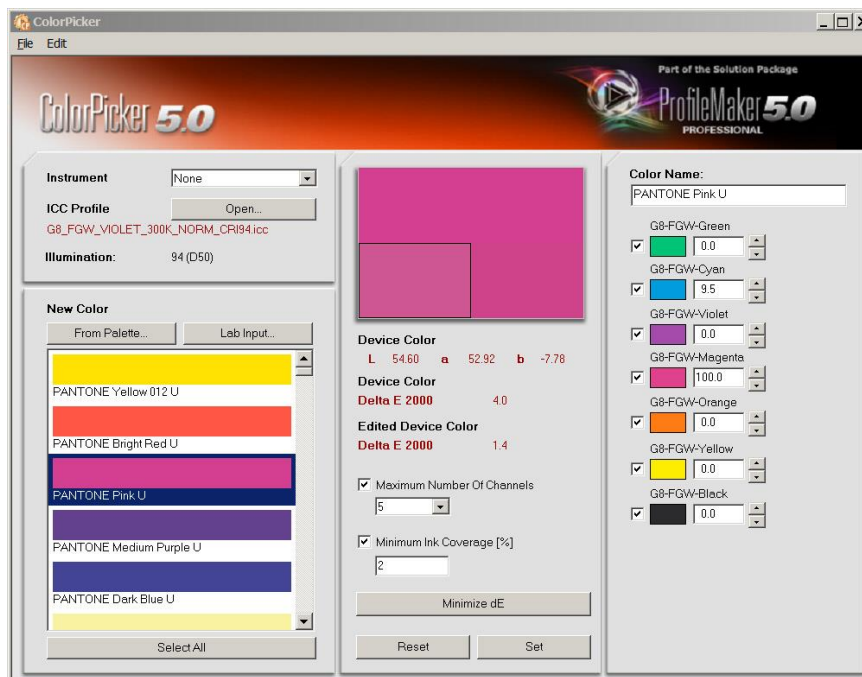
ColorPicker

File Edit

ColorPicker 5.0

Part of the Solution Package

ProfileMaker 5.0 PROFESSIONAL

Instrument None

ICC Profile Open...

G8_FGW_VIOLET_300K_NORM_CRI94.icc

Illumination: 94 (D50)

New Color

From Palette... Lab Input...

PANTONE Yellow 012 U

PANTONE Bright Red U

PANTONE Pink U

PANTONE Medium Purple U

PANTONE Dark Blue U

Select All

Device Color

L 54.60 a 52.92 b -7.78

Device Color

Delta E 2000 4.0

Edited Device Color

Delta E 2000 1.4

Maximum Number Of Channels

5

Minimum Ink Coverage [%]

2

Minimize dE

Reset Set

Color Name:

PANTONE Pink U

G8-FGW-Green 0.0

G8-FGW-Cyan 9.5

G8-FGW-Violet 0.0

G8-FGW-Magenta 100.0

G8-FGW-Orange 0.0

G8-FGW-Yellow 0.0

G8-FGW-Black 0.0